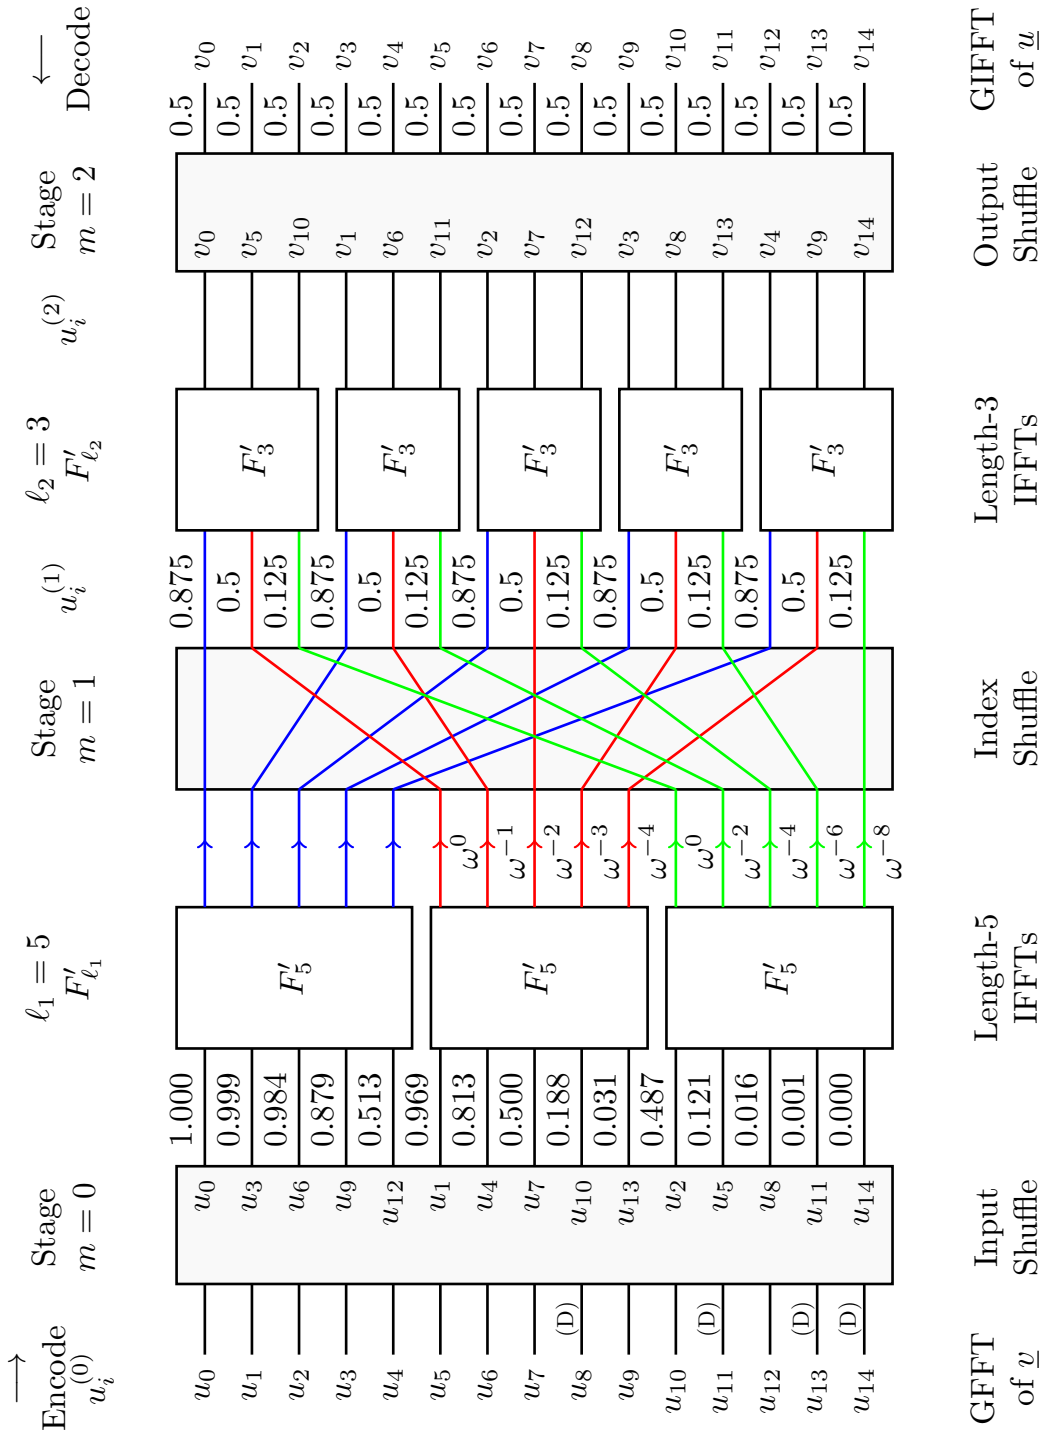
$\longrightarrow$ Encode $u_i^{(0)}$

Stage $m=0$

$\ell_1=5$ $F'_{\ell_1}$

Stage $m=1$

$u_i^{(1)}$

$\ell_2=3$ $F'_{\ell_2}$

$u_i^{(2)}$

Stage $m=2$

$\longleftarrow$ Decode

$u_0$ $u_1$ $u_2$ $u_3$ $u_4$ $u_5$ $u_6$ $u_7$ $u_8$ $u_9$ $u_{10}$ $u_{11}$ $u_{12}$ $u_{13}$ $u_{14}$

(D) (D) (D) (D)

$u_0$ $u_3$ $u_6$ $u_9$ $u_{12}$ $u_1$ $u_4$ $u_7$ $u_{10}$ $u_{13}$ $u_2$ $u_5$ $u_8$ $u_{11}$ $u_{14}$

1.000 0.999 0.984 0.879 0.513 0.969 0.813 0.500 0.188 0.031 0.487 0.121 0.016 0.001 0.000

$F'_5$ $F'_5$ $F'_5$

$\omega^0$ $\omega^{-1}$ $\omega^{-2}$ $\omega^{-3}$ $\omega^{-4}$ $\omega^0$ $\omega^{-2}$ $\omega^{-4}$ $\omega^{-6}$ $\omega^{-8}$

0.875 0.5 0.125 0.875 0.5 0.125 0.875 0.5 0.125 0.875 0.5 0.125 0.875 0.5 0.125

$F'_3$ $F'_3$ $F'_3$ $F'_3$ $F'_3$

$v_0$ $v_5$ $v_{10}$ $v_1$ $v_6$ $v_{11}$ $v_2$ $v_7$ $v_{12}$ $v_3$ $v_8$ $v_{13}$ $v_4$ $v_9$ $v_{14}$

0.5 0.5 0.5 0.5 0.5 0.5 0.5 0.5 0.5 0.5 0.5 0.5 0.5 0.5 0.5

$v_0$ $v_1$ $v_2$ $v_3$ $v_4$ $v_5$ $v_6$ $v_7$ $v_8$ $v_9$ $v_{10}$ $v_{11}$ $v_{12}$ $v_{13}$ $v_{14}$

GFFT of $\underline{v}$

Input Shuffle

Length-5 IFFTs

Index Shuffle

Length-3 IFFTs

Output Shuffle

GIFFT of $\underline{u}$